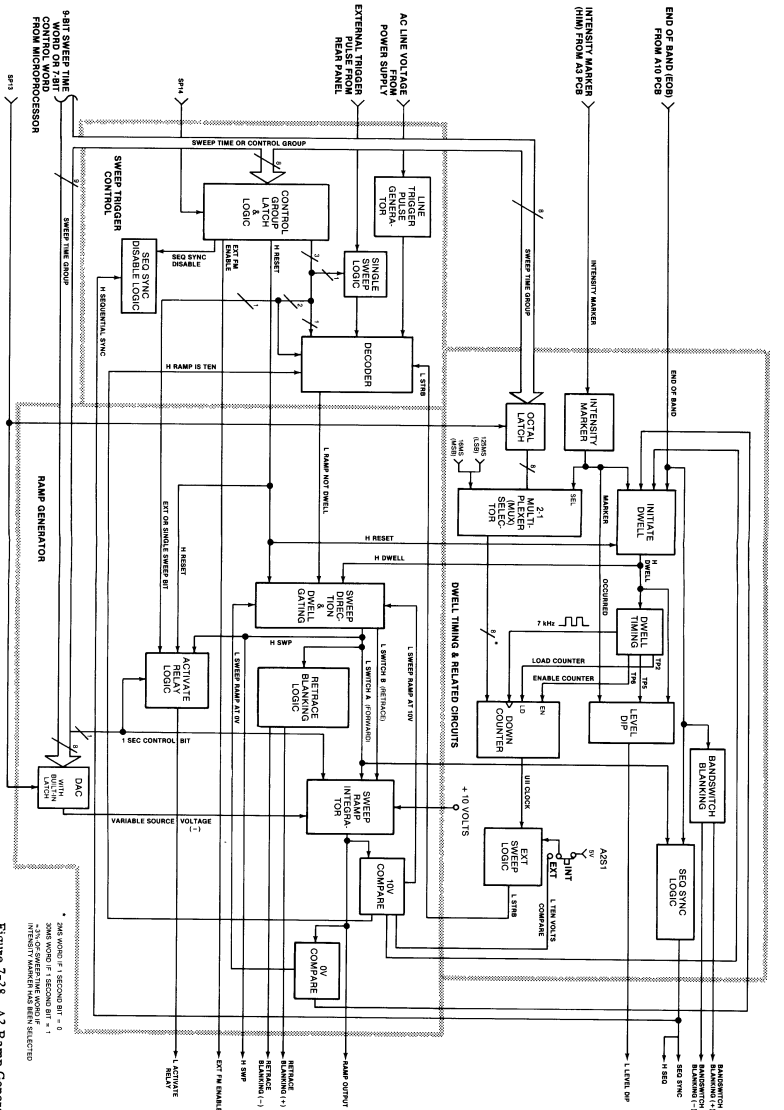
END OF BAND (EOB) FROM A10 PCB

INTENSITY MARKER (HIM) FROM A3 PCB

AC LINE VOLTAGE FROM POWER SUPPLY

EXTERNAL TRIGGER PULSE FROM REAR PANEL

9-BIT SWEEP TIME WORD OR 7-BIT CONTROL WORD FROM MICROPROCESSOR

SP14

SP13

SWEEP TIME OR CONTROL GROUP

SWEEP TIME GROUP

INTENSITY MARKER

END OF BAND

LINE TRIGGER PULSE GENERATOR

CONTROL GROUP LATCH & LOGIC

SINGLE SWEEP LOGIC

DECODER

L STRB

SEQ SYNC DISABLE LOGIC

SEQ SYNC DISABLE

EXT FM ENABLE

H RESET

H SEQUENTIAL SYNC

SWEEP TRIGGER CONTROL

H RAMP IS TEN

OCTAL LATCH

INTENSITY MARKER

125MS (LSB)

1MS (MSB)

2-1 MULTIPLEXER (MUX) SELECTOR

SEL

MARKER

INITIATE DWELL

H DWELL

OCCURRED

DWELL TIMING

7 kHz

TP2

TP6

TP5

LOAD COUNTER

ENABLE COUNTER

DOWN COUNTER

LD

EN

LEVEL DIP

BANDSWITCH BLANKING

SEQ SYNC LOGIC

DWELL TIMING & RELATED CIRCUITS

L RAMP NOT DWELL

H RESET

EXT OR SINGLE SWEEP BIT

SWEEP DIRECTION & DWELL GATING

H SWP

L SWEEP RAMP AT 0V

L SWITCH B (RETRACE)

L SWITCH A (FORWARD)

L SWEEP RAMP AT 10V

RETRACE BLANKING LOGIC

ACTIVATE RELAY LOGIC

1 SEC CONTROL BIT

UII CLOCK

A2S1

5V

INT

EXT

EXT SWEEP LOGIC

L STRB

L TEN VOLTS

COMPARE

+ 10 VOLTS

SWEEP RAMP INTEGRATOR

DAC WITH BUILT IN LATCH

VARIABLE SOURCE VOLTAGE (−)

10V COMPARE

0V COMPARE

RAMP GENERATOR

* 2MS WORD IF 1 SECOND BIT = 0
3XMS WORD IF 1 SECOND BIT = 1
~1% OF SWEEP TIME WORD IF INTENSITY MARKER HAS BEEN SELECTED

BANDSWITCH BLANKING (+)

BANDSWITCH BLANKING (−)

SEQ SYNC

H SEQ

L LEVEL DIP

RAMP OUTPUT

RETRACE BLANKING (+)

RETRACE BLANKING (−)

H SWP

EXT FM ENABLE

L ACTIVATE RELAY

Figure 7-28. A3 Ramp Gener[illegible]